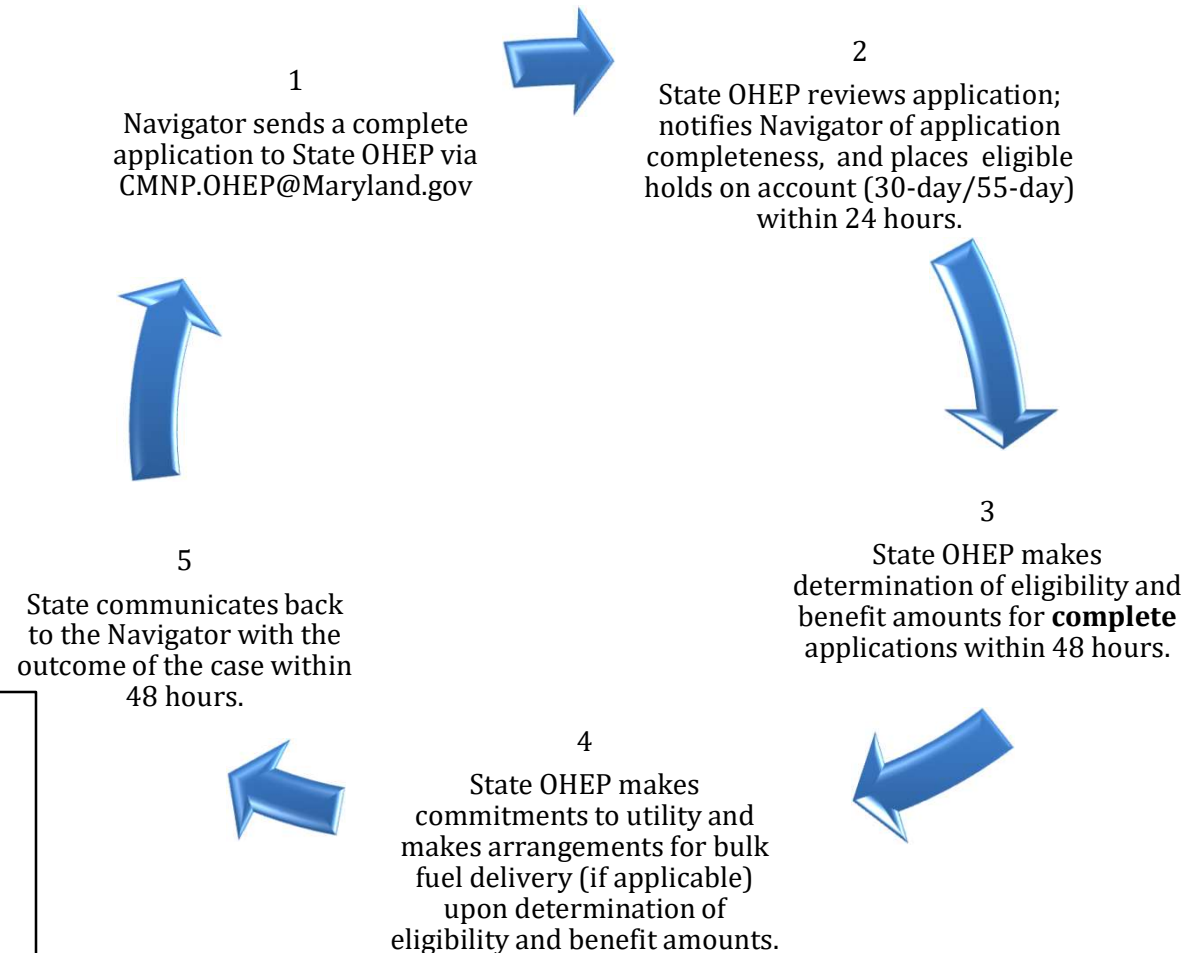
1
Navigator sends a complete application to State OHEP via CMNP.OHEP@Maryland.gov

2
State OHEP reviews application; notifies Navigator of application completeness, and places eligible holds on account (30-day/55-day) within 24 hours.

3
State OHEP makes determination of eligibility and benefit amounts for **complete** applications within 48 hours.

4
State OHEP makes commitments to utility and makes arrangements for bulk fuel delivery (if applicable) upon determination of eligibility and benefit amounts.

5
State communicates back to the Navigator with the outcome of the case within 48 hours.